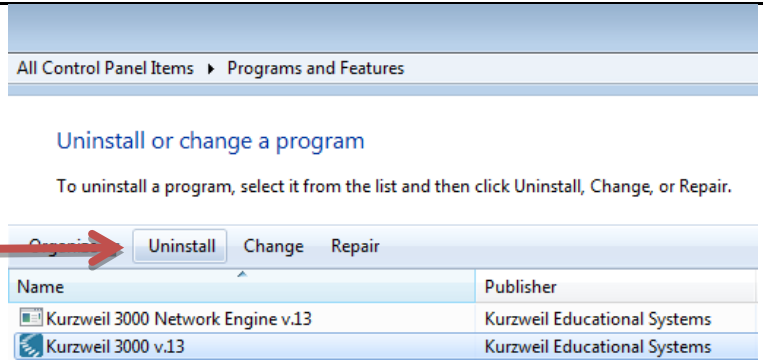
All Control Panel Items ▸ Programs and Features

Uninstall or change a program

To uninstall a program, select it from the list and then click Uninstall, Change, or Repair.

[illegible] Uninstall Change Repair

| Name | Publisher |
|---|---|
| Kurzweil 3000 Network Engine v.13 | Kurzweil Educational Systems |
| Kurzweil 3000 v.13 | Kurzweil Educational Systems |